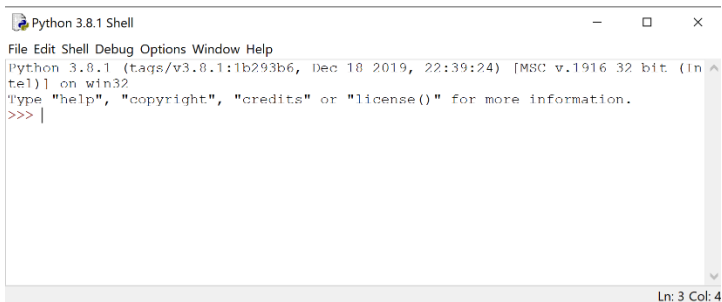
Python 3.8.1 Shell

File Edit Shell Debug Options Window Help

Python 3.8.1 (tags/v3.8.1:1b293b6, Dec 18 2019, 22:39:24) [MSC v.1916 32 bit (Intel)] on win32
Type "help", "copyright", "credits" or "license()" for more information.
>>>

Ln: 3 Col: 4